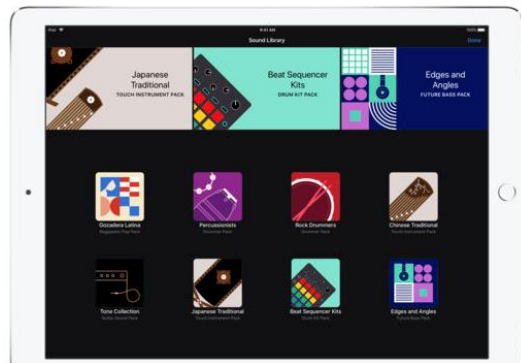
iPad
9:41 AM
100%
Sound Library
Done

Japanese Traditional
TOUCH INSTRUMENT PACK

Beat Sequencer Kits
DRUM KIT PACK

Edges and Angles
FUTURE BASS PACK

Gozadera Latina
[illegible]

Percussionists
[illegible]

Rock Drummers
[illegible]

Chinese Traditional
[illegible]

Tone Collection
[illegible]

Japanese Traditional
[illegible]

Beat Sequencer Kits
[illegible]

Edges and Angles
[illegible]